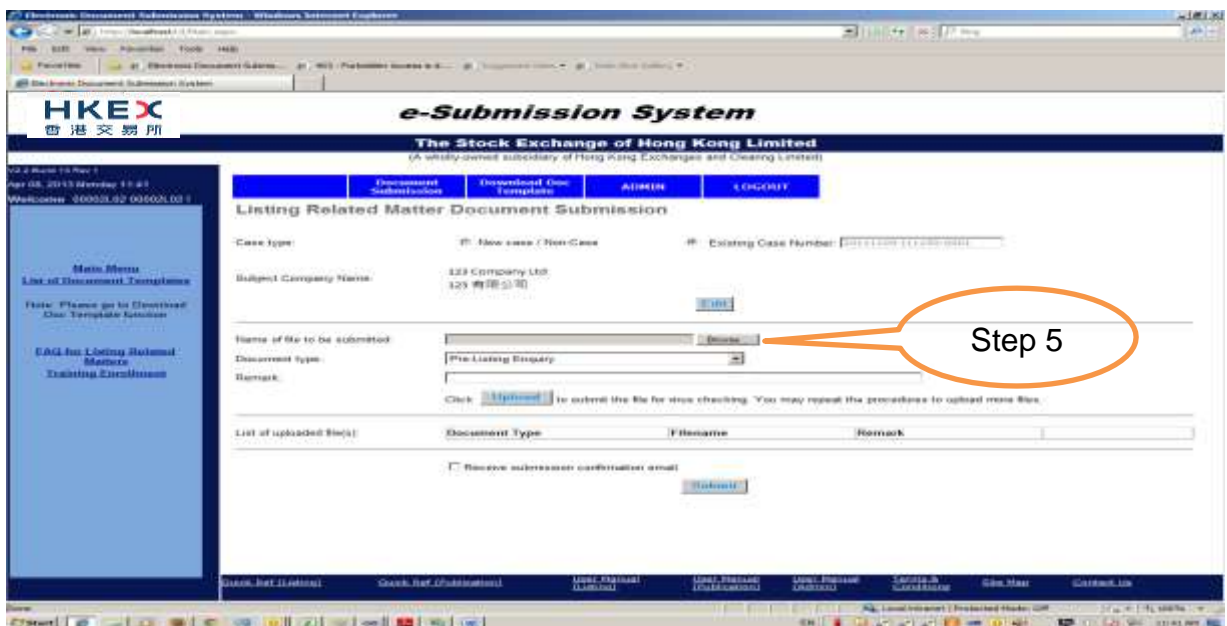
Electronic Document Submission System - Windows Internet Explorer

File Edit View Favorites Tools Help

Favorites

Electronic Document Submission System

HKEX
香港交易所

e-Submission System

The Stock Exchange of Hong Kong Limited
(A wholly-owned subsidiary of Hong Kong Exchanges and Clearing Limited)

V2.2 Build 10 Rev 1
Apr 08, 2013 Monday 11:41
Welcome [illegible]

Document Submission | Download Doc Template | ADMIN | LOGOUT

Listing Related Matter Document Submission

Main Menu
List of Document Templates

Note: Please go to Download Doc Template function

FAQ for Listing Related Matters
Training Enrollment

Case type: New case / Non-Case Existing Case Number: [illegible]

Subject Company Name: 123 Company Ltd
123 有限公司

Edit

Name of file to be submitted: Browse

Step 5

Document type: Pre-Listing Enquiry

Remark:

Click Upload to submit the file for virus checking. You may repeat the procedures to upload more files.

List of uploaded file(s):

| Document Type | Filename | Remark |
|---|---|---|

Receive submission confirmation email

Submit

Quick Ref (Listing) | Quick Ref (Publication) | User Manual (Listing) | User Manual (Publication) | User Manual (Admin) | Terms & Conditions | Site Map | Contact Us

Done | Local intranet | Protected Mode: Off | 100%

Start